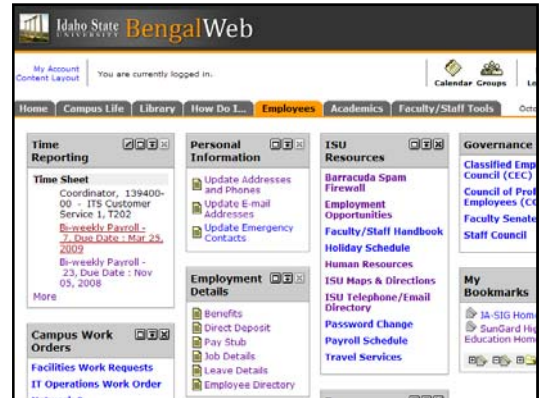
Idaho State UNIVERSITY BengalWeb

My Account
Content Layout

You are currently logged in.

Calendar Groups

Home | Campus Life | Library | How Do I... | Employees | Academics | Faculty/Staff Tools

Time Reporting

Time Sheet
Coordinator, 139400-00 - ITS Customer Service 1, T202
Bi-weekly Payroll - 7, Due Date : Mar 25, 2009
Bi-weekly Payroll - 23, Due Date : Nov 05, 2008
More

Campus Work Orders

Facilities Work Requests
IT Operations Work Order

Personal Information

Update Addresses and Phones
Update E-mail Addresses
Update Emergency Contacts

Employment Details

Benefits
Direct Deposit
Pay Stub
Job Details
Leave Details
Employee Directory

ISU Resources

Barracuda Spam Firewall
Employment Opportunities
Faculty/Staff Handbook
Holiday Schedule
Human Resources
ISU Maps & Directions
ISU Telephone/Email Directory
Password Change
Payroll Schedule
Travel Services

Governance

Classified Emp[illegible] Council (CEC)
Council of Prof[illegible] Employees (C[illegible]
Faculty Senate
Staff Council

My Bookmarks

IA-SIG Hom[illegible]
SunGard Hig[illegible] Education Ho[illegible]